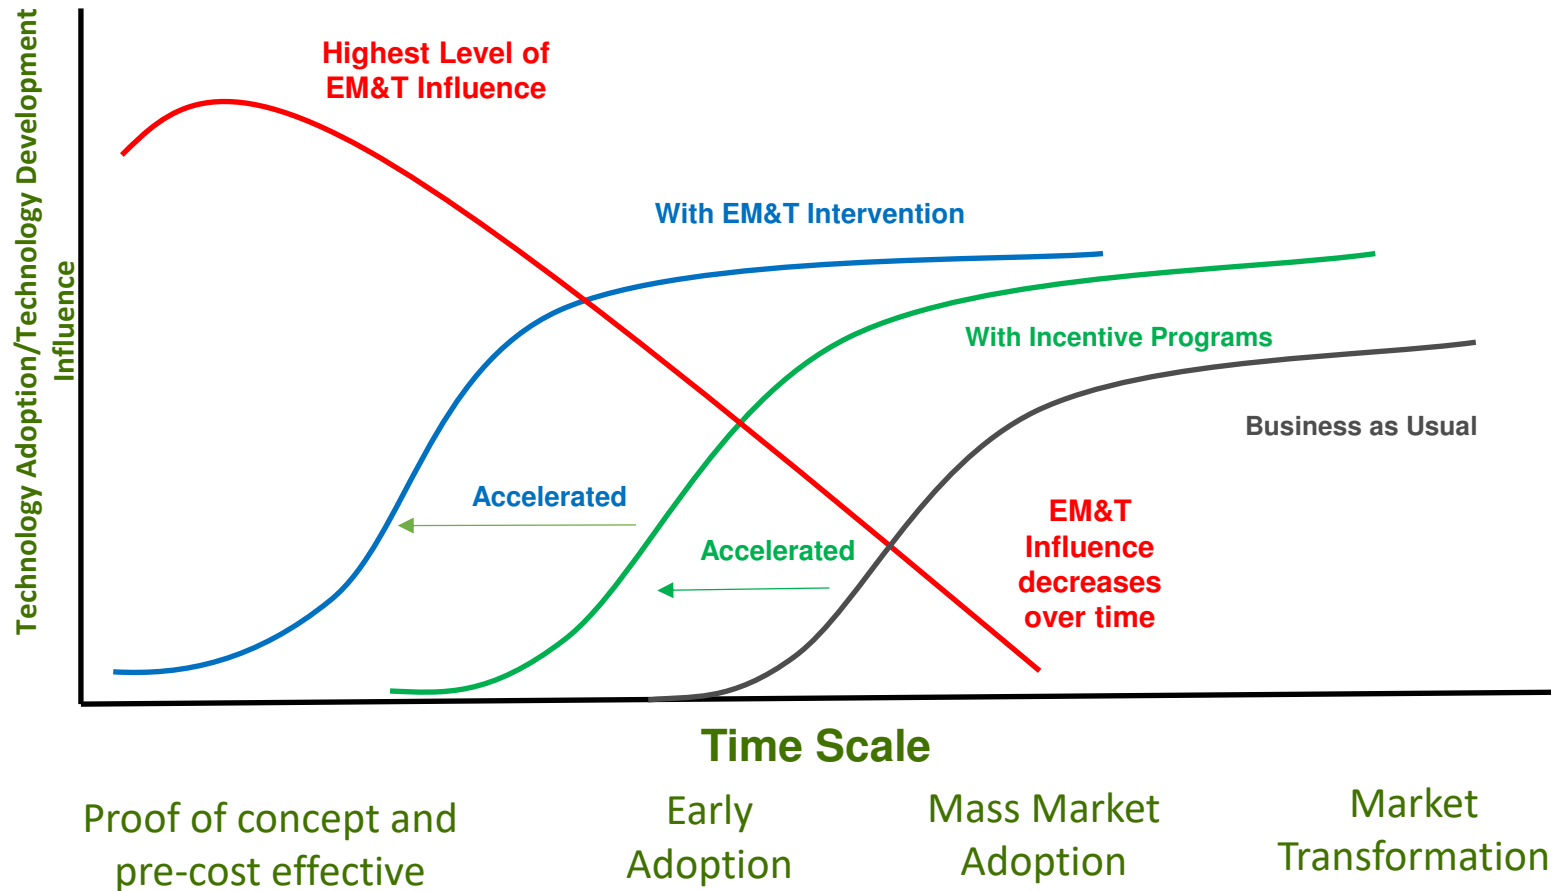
Technology Adoption/Technology Development Influence

Highest Level of EM&T Influence

With EM&T Intervention

With Incentive Programs

Business as Usual

Accelerated

Accelerated

EM&T Influence decreases over time

Time Scale

Proof of concept and pre-cost effective

Early Adoption

Mass Market Adoption

Market Transformation